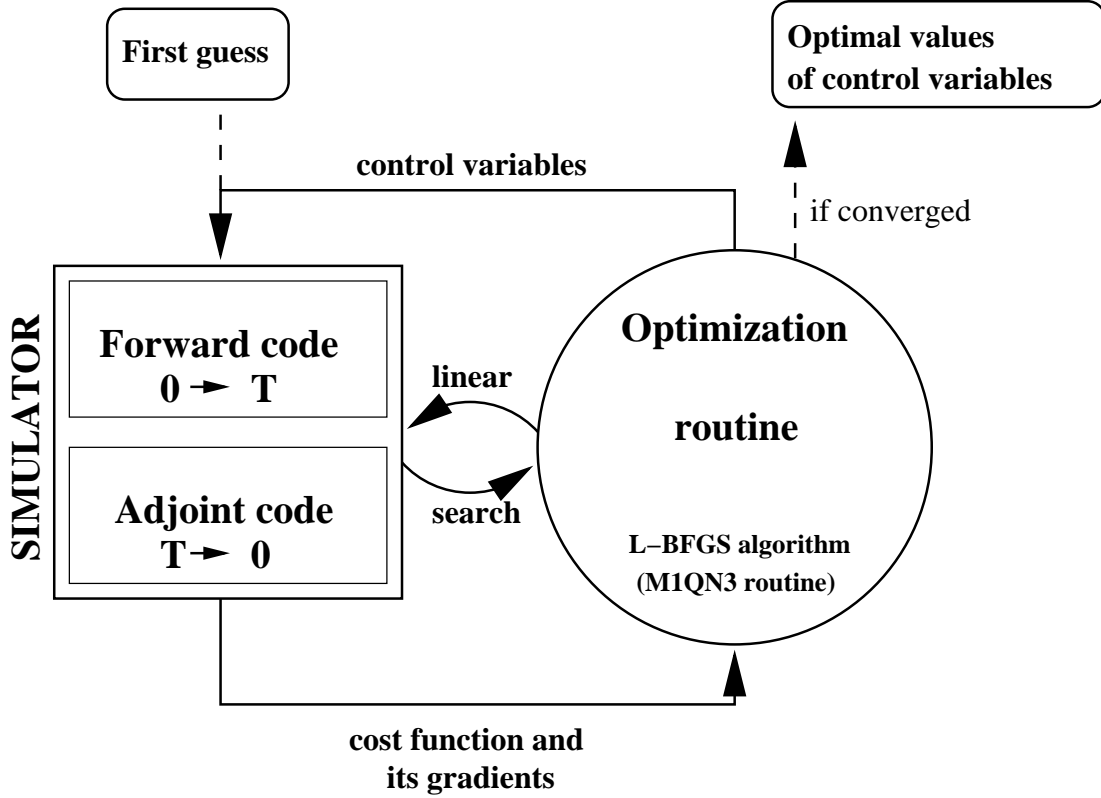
First guess

Optimal values of control variables

control variables

if converged

SIMULATOR

Forward code
$0 \rightarrow T$

Adjoint code
$T \rightarrow 0$

linear

search

Optimization

routine

L–BFGS algorithm
(M1QN3 routine)

cost function and its gradients